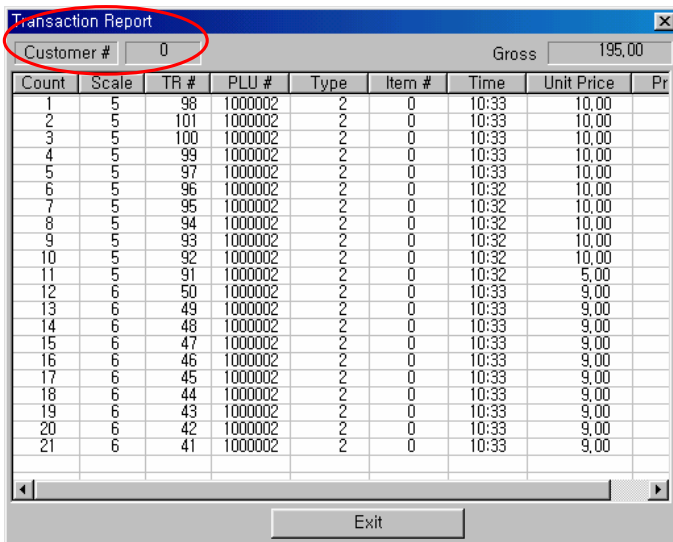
Transaction Report

Customer # 0

Gross 195,00

| Count | Scale | TR # | PLU # | Type | Item # | Time | Unit Price | Pr |
|---|---|---|---|---|---|---|---|---|
| 1 | 5 | 98 | 1000002 | 2 | 0 | 10:33 | 10,00 | |
| 2 | 5 | 101 | 1000002 | 2 | 0 | 10:33 | 10,00 | |
| 3 | 5 | 100 | 1000002 | 2 | 0 | 10:33 | 10,00 | |
| 4 | 5 | 99 | 1000002 | 2 | 0 | 10:33 | 10,00 | |
| 5 | 5 | 97 | 1000002 | 2 | 0 | 10:33 | 10,00 | |
| 6 | 5 | 96 | 1000002 | 2 | 0 | 10:32 | 10,00 | |
| 7 | 5 | 95 | 1000002 | 2 | 0 | 10:32 | 10,00 | |
| 8 | 5 | 94 | 1000002 | 2 | 0 | 10:32 | 10,00 | |
| 9 | 5 | 93 | 1000002 | 2 | 0 | 10:32 | 10,00 | |
| 10 | 5 | 92 | 1000002 | 2 | 0 | 10:32 | 10,00 | |
| 11 | 5 | 91 | 1000002 | 2 | 0 | 10:32 | 5,00 | |
| 12 | 6 | 50 | 1000002 | 2 | 0 | 10:33 | 9,00 | |
| 13 | 6 | 49 | 1000002 | 2 | 0 | 10:33 | 9,00 | |
| 14 | 6 | 48 | 1000002 | 2 | 0 | 10:33 | 9,00 | |
| 15 | 6 | 47 | 1000002 | 2 | 0 | 10:33 | 9,00 | |
| 16 | 6 | 46 | 1000002 | 2 | 0 | 10:33 | 9,00 | |
| 17 | 6 | 45 | 1000002 | 2 | 0 | 10:33 | 9,00 | |
| 18 | 6 | 44 | 1000002 | 2 | 0 | 10:33 | 9,00 | |
| 19 | 6 | 43 | 1000002 | 2 | 0 | 10:33 | 9,00 | |
| 20 | 6 | 42 | 1000002 | 2 | 0 | 10:33 | 9,00 | |
| 21 | 6 | 41 | 1000002 | 2 | 0 | 10:33 | 9,00 | |

Exit